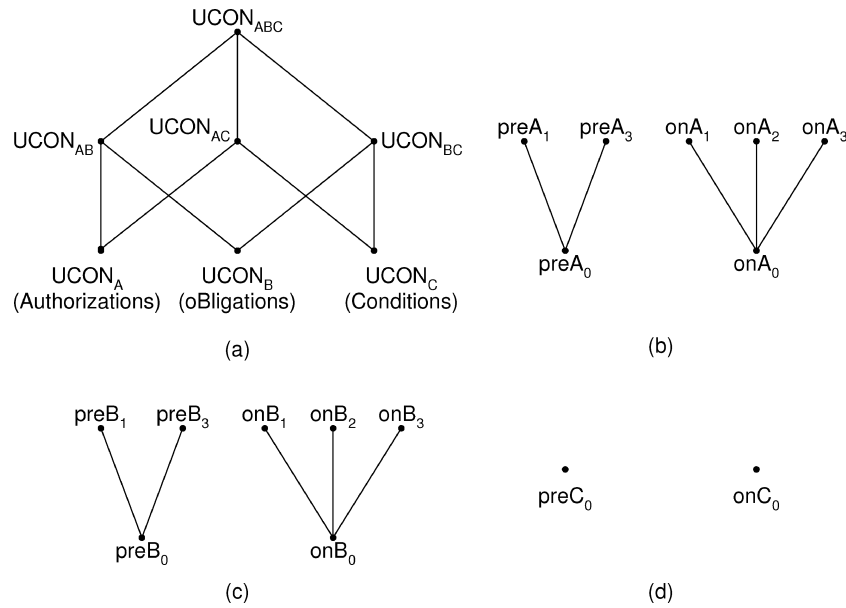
$UCON_{ABC}$

$UCON_{AB}$ $UCON_{AC}$ $UCON_{BC}$

$UCON_{A}$ (Authorizations) $UCON_{B}$ (oBligations) $UCON_{C}$ (Conditions)

(a)

$preA_1$ $preA_3$ $preA_0$

$onA_1$ $onA_2$ $onA_3$ $onA_0$

(b)

$preB_1$ $preB_3$ $preB_0$

$onB_1$ $onB_2$ $onB_3$ $onB_0$

(c)

$preC_0$ $onC_0$

(d)